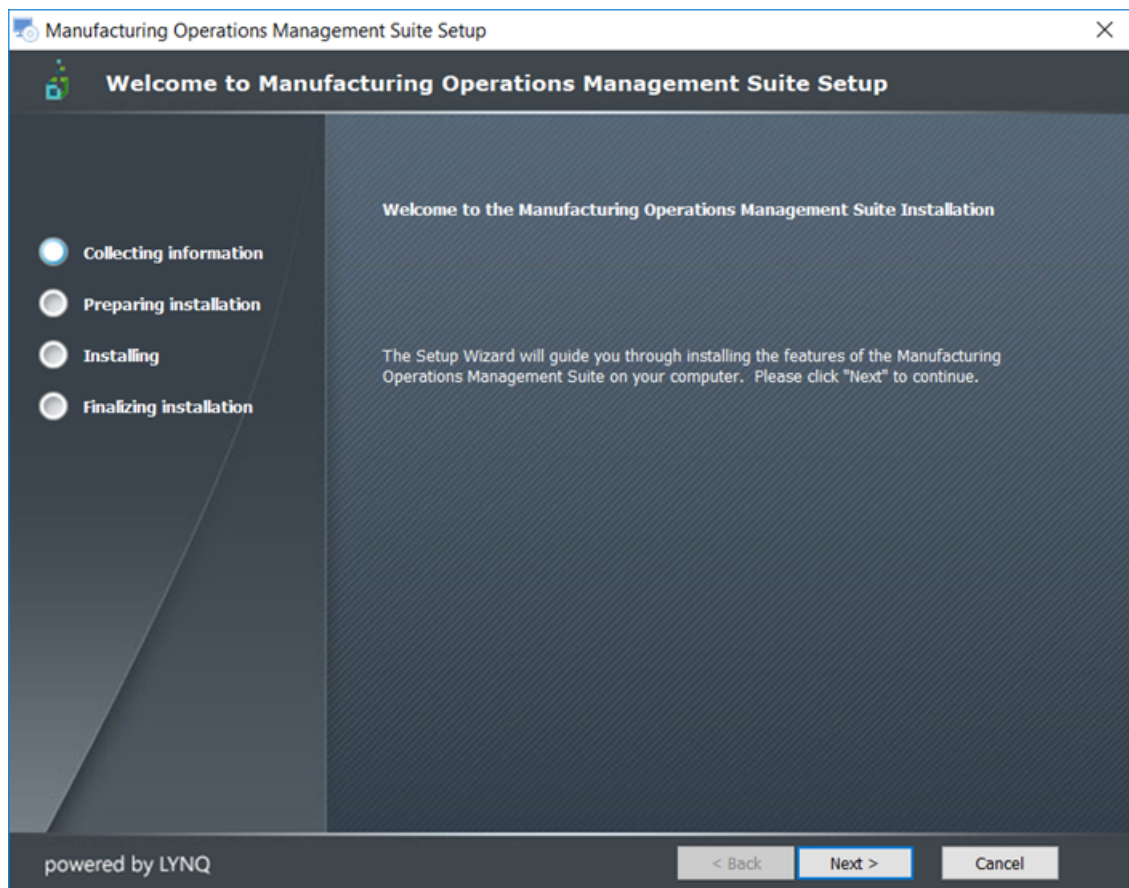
Manufacturing Operations Management Suite Setup

Welcome to Manufacturing Operations Management Suite Setup

Collecting information

Preparing installation

Installing

Finalizing installation

Welcome to the Manufacturing Operations Management Suite Installation

The Setup Wizard will guide you through installing the features of the Manufacturing Operations Management Suite on your computer. Please click "Next" to continue.

powered by LYNQ

< Back

Next >

Cancel